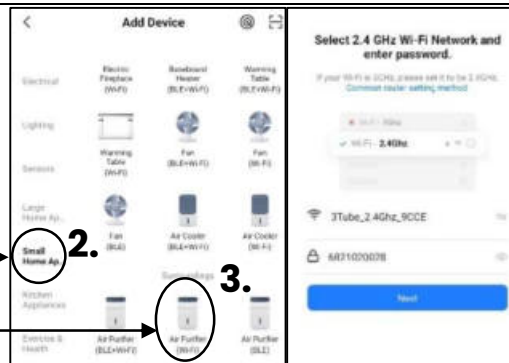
<

Add Device

Electrical

Lighting

Sensors

Large Home Ap...

Small Home Ap.

Kitchen Appliances

Exercise & Health

Electric Fireplace (Wi-Fi)

Baseboard Heater (BLE+Wi-Fi)

Warming Table (BLE+Wi-Fi)

Warming Table (Wi-Fi)

Fan (BLE+Wi-Fi)

Fan (Wi-Fi)

Fan (BLE)

Air Cooler (BLE+Wi-Fi)

Air Cooler (Wi-Fi)

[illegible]

Air Purifier (BLE+Wi-Fi)

Air Purifier (Wi-Fi)

Air Purifier (BLE)

2.

3.

Select 2.4 GHz Wi-Fi Network and enter password.

If your Wi-Fi is 5GHz, please set it to be 2.4GHz. Common router setting method

Wi-Fi - 5Ghz

Wi-Fi - 2.4Ghz

3Tube_2.4Ghz_9CCE

6831020028

Next